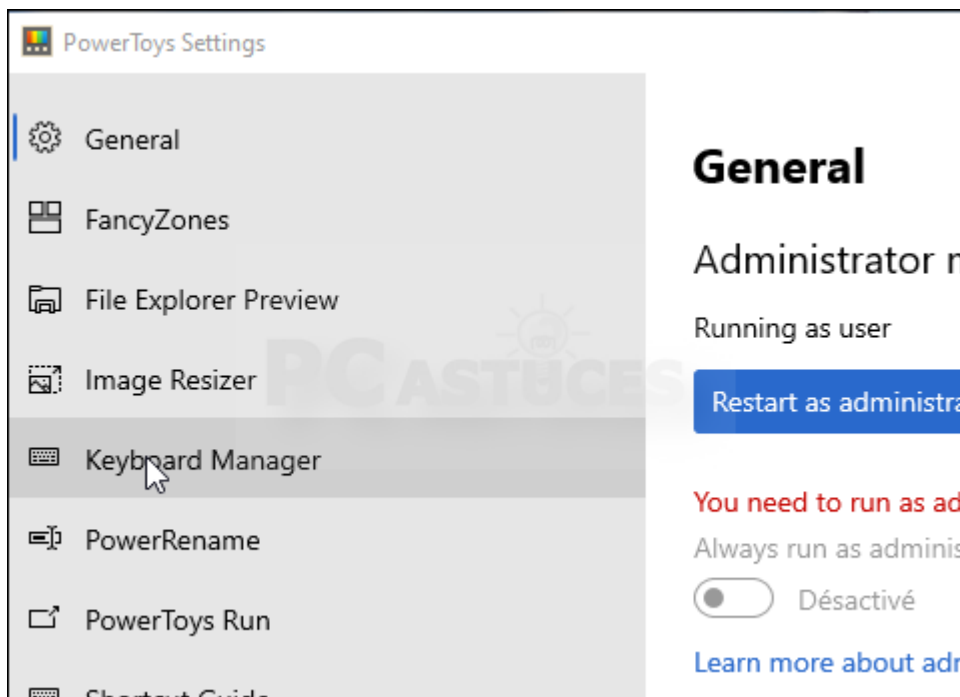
PowerToys Settings

General

FancyZones

File Explorer Preview

Image Resizer

Keyboard Manager

PowerRename

PowerToys Run

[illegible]

General

Administrator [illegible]

Running as user

Restart as administra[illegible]

You need to run as ad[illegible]

Always run as adminis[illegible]

Désactivé

Learn more about adr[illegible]

PC ASTUCES